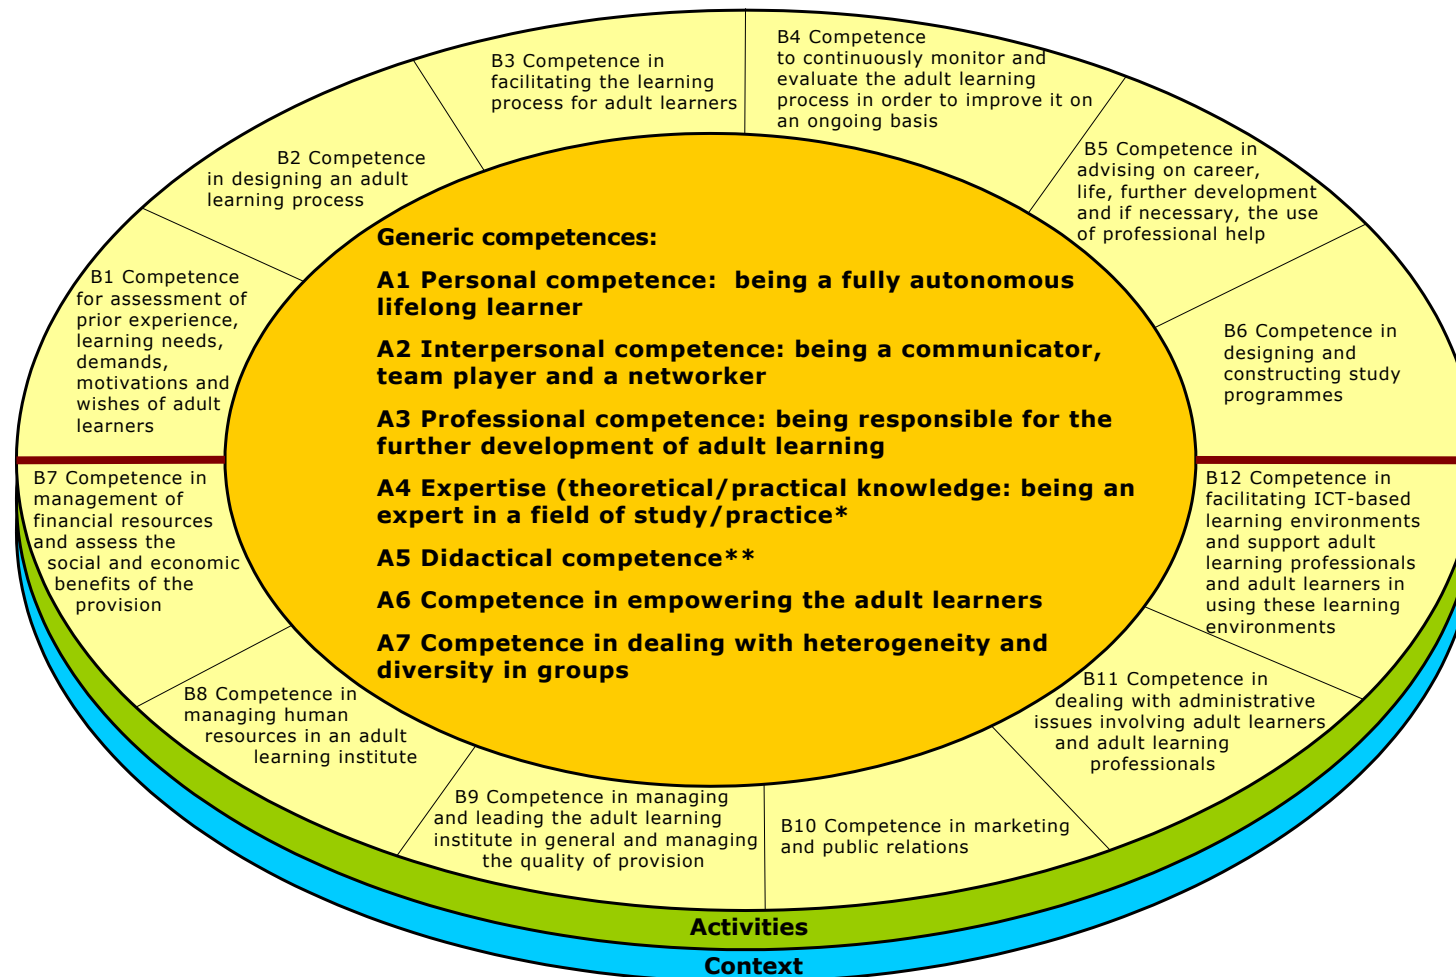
B3 Competence in facilitating the learning process for adult learners

B4 Competence to continuously monitor and evaluate the adult learning process in order to improve it on an ongoing basis

B2 Competence in designing an adult learning process

B5 Competence in advising on career, life, further development and if necessary, the use of professional help

B1 Competence for assessment of prior experience, learning needs, demands, motivations and wishes of adult learners

B6 Competence in designing and constructing study programmes

Generic competences:

A1 Personal competence: being a fully autonomous lifelong learner

A2 Interpersonal competence: being a communicator, team player and a networker

A3 Professional competence: being responsible for the further development of adult learning

A4 Expertise (theoretical/practical knowledge: being an expert in a field of study/practice*

A5 Didactical competence**

A6 Competence in empowering the adult learners

A7 Competence in dealing with heterogeneity and diversity in groups

B7 Competence in management of financial resources and assess the social and economic benefits of the provision

B12 Competence in facilitating ICT-based learning environments and support adult learning professionals and adult learners in using these learning environments

B8 Competence in managing human resources in an adult learning institute

B11 Competence in dealing with administrative issues involving adult learners and adult learning professionals

B9 Competence in managing and leading the adult learning institute in general and managing the quality of provision

B10 Competence in marketing and public relations

Activities

Context